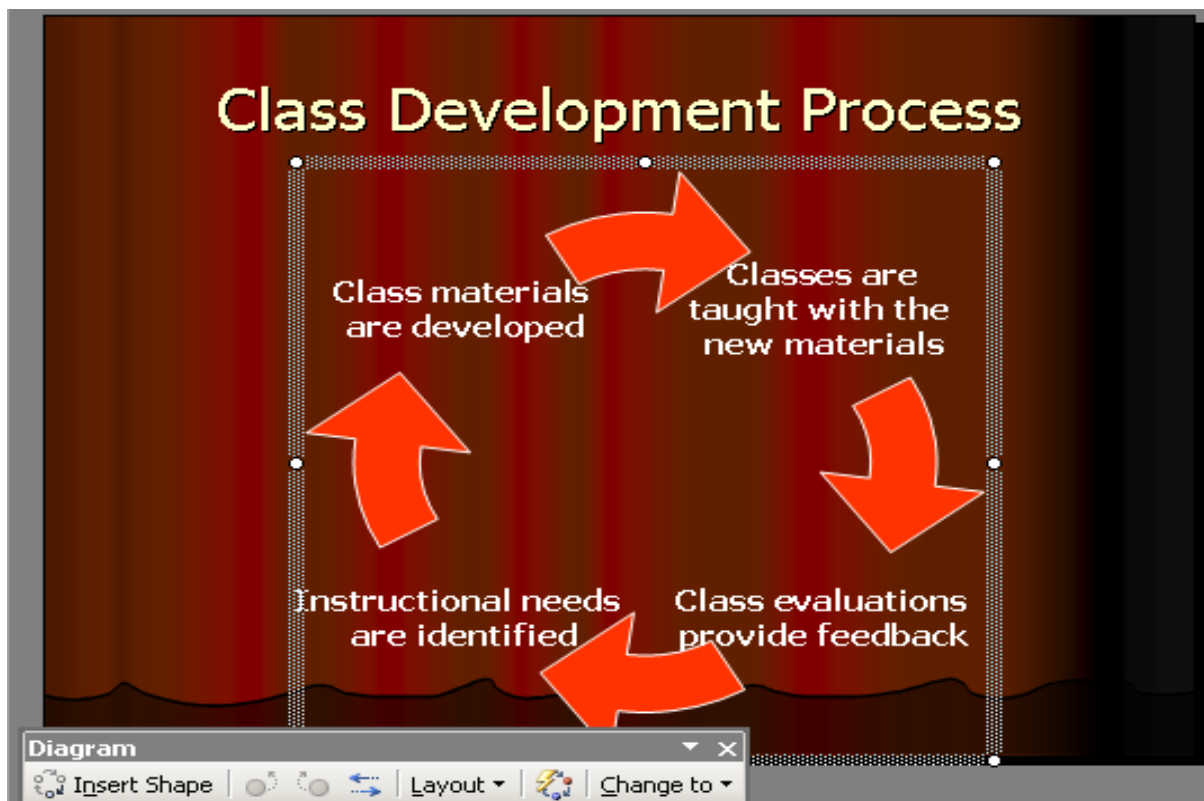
Class Development Process

Class materials are developed

Classes are taught with the new materials

Class evaluations provide feedback

Instructional needs are identified

Diagram

Insert Shape

Layout

Change to